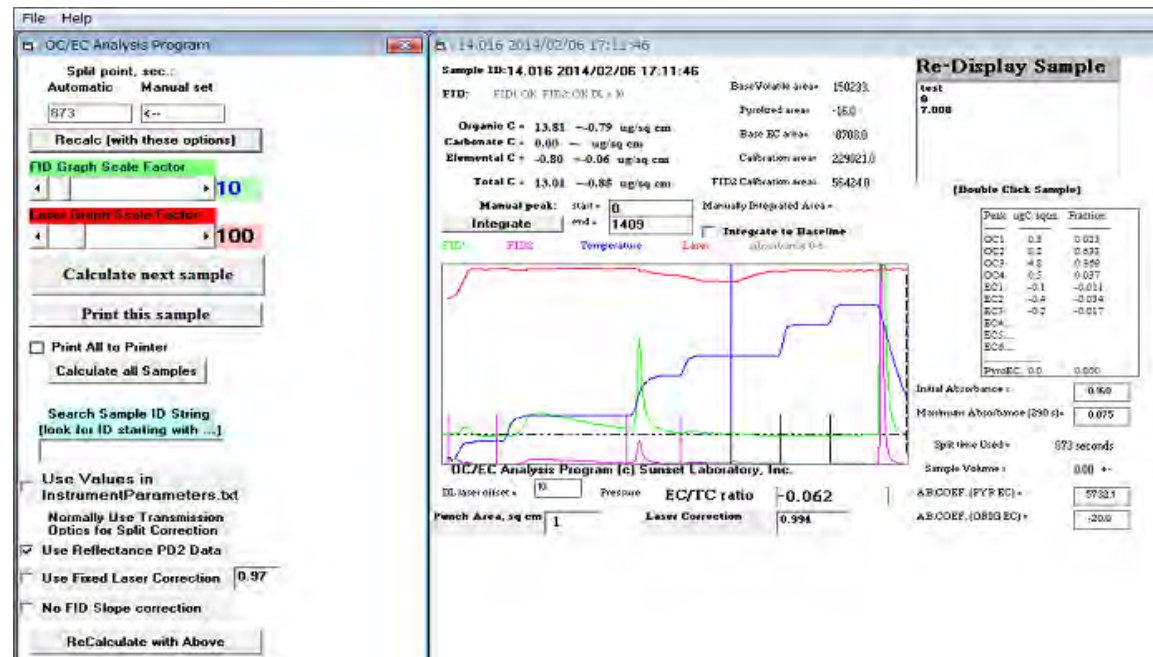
File Help

OC/EC Analysis Program

Split point, sec.:
Automatic Manual set
873 <--

Recalc (with these options)

FID Graph Scale Factor
10

Laser Graph Scale Factor
100

Calculate next sample

Print this sample

Print All to Printer

Calculate all Samples

Search Sample ID String
[look for ID starting with ...]

Use Values in InstrumentParameters.txt

Normally Use Transmission Optics for Split Correction

Use Reflectance PD2 Data

Use Fixed Laser Correction 0.97

No FID Slope correction

ReCalculate with Above

14.016 2014/02/06 17:11:46

Sample ID: 14.016 2014/02/06 17:11:46

FID: FID1 OK FID2 OK DL = 10

Organic C = 13.81 -- 0.79 ug/sq cm
Carbonate C = 0.00 -- ug/sq cm
Elemental C = -0.80 -- 0.06 ug/sq cm

Total C = 13.01 -- 0.85 ug/sq cm

Manual peak: start = 0
Integrate end = 1409

BaseVolatile area= 150233.
Pyrolized area= -16.0
Base EC area= -8708.0
Calibration area= 229021.0
FID2 Calibration area= 564240

Manually Integrated Area =

Integrate to Baseline

FID1 FID2 Temperature Laser absorbance 0-5

Re-Display Sample

test
0
7.000

[Double Click Sample]

| Peak | ugC sq cm | Fraction |
|---|---|---|
| OC1 | 0.3 | 0.023 |
| OC2 | 8.2 | 0.631 |
| OC3 | 4.8 | 0.369 |
| OC4 | 0.5 | 0.037 |
| EC1 | -0.1 | -0.011 |
| EC2 | -0.4 | -0.034 |
| EC3 | -0.2 | -0.017 |
| EC4 | | |
| EC5 | | |
| EC6 | | |
| PyroEC | 0.0 | 0.000 |

Initial Absorbance = 0.160
Maximum Absorbance (290 s)= 0.075
Split time Used= 873 seconds
Sample Volume = 0.00 +-
ABCOEF. (PYR EC) = 5732.1
ABCOEF. (ORIG EC) = -20.0

OC/EC Analysis Program (c) Sunset Laboratory, Inc.

DL laser offset = 10
Pressure
EC/TC ratio -0.062

Punch Area, sq cm 1
Laser Correction 0.994